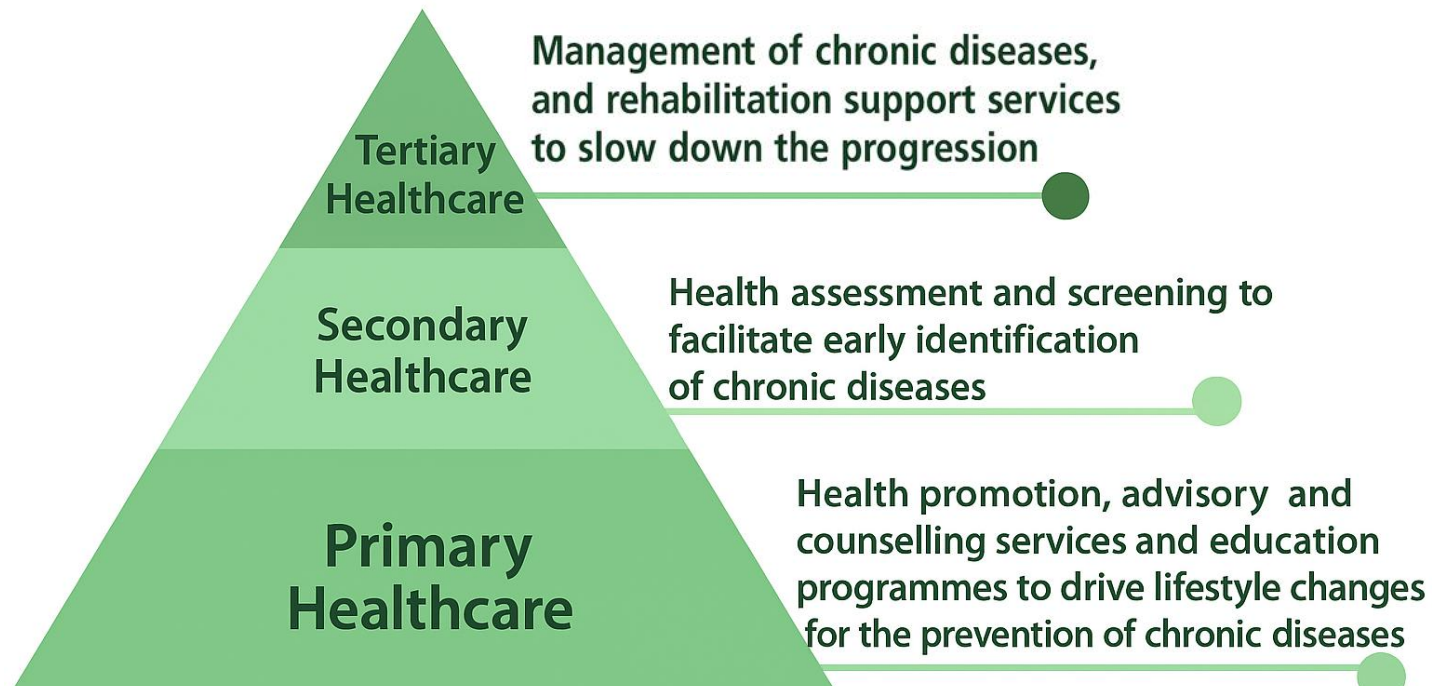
Tertiary Healthcare

Management of chronic diseases, and rehabilitation support services to slow down the progression

Secondary Healthcare

Health assessment and screening to facilitate early identification of chronic diseases

Primary Healthcare

Health promotion, advisory and counselling services and education programmes to drive lifestyle changes for the prevention of chronic diseases